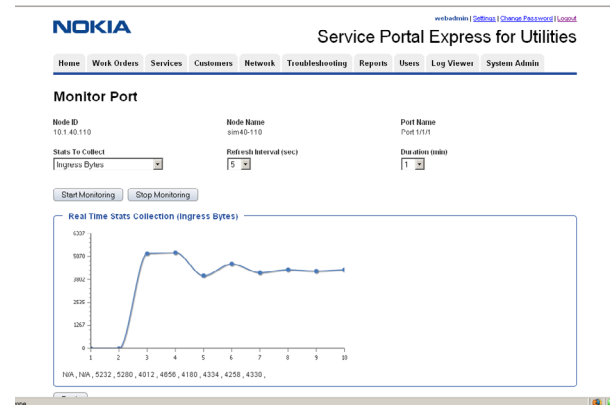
NOKIA

webadmin | Settings | Change Password | Logout

Service Portal Express for Utilities

Home | Work Orders | Services | Customers | Network | Troubleshooting | Reports | Users | Log Viewer | System Admin

Monitor Port

Node ID
10.1.40.110

Node Name
sim40-110

Port Name
Port 1/1/1

Stats To Collect
Ingress Bytes

Refresh Interval (sec)
5

Duration (min)
1

Start Monitoring | Stop Monitoring

Real Time Stats Collection (Ingress Bytes)

6337
5070
3802
2535
1267
0

1 2 3 4 5 6 7 8 9 10

N/A , N/A , 5232 , 5280 , 4012 , 4656 , 4180 , 4334 , 4258 , 4330 ,

one